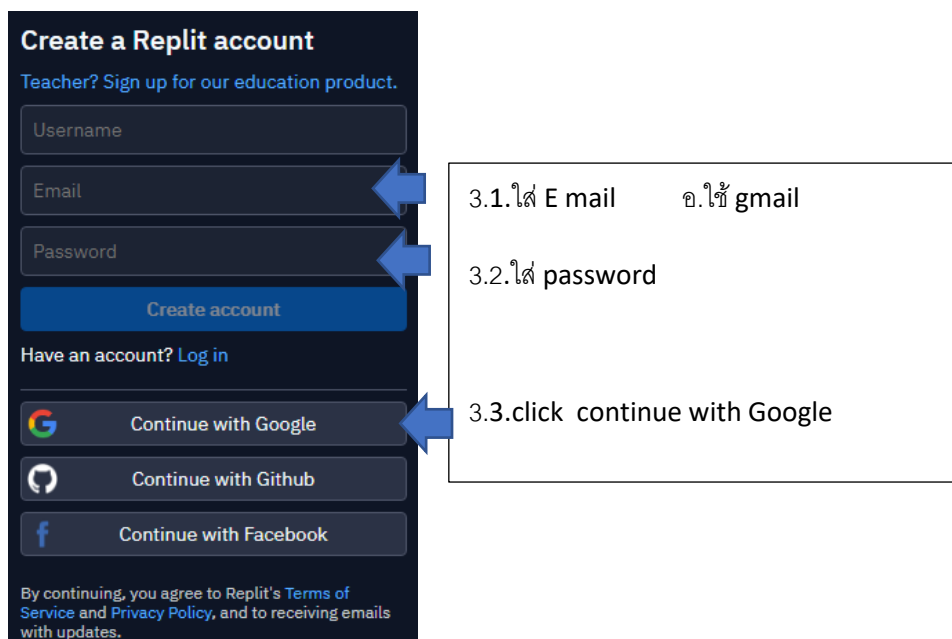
Create a Replit account

Teacher? Sign up for our education product.

Username

Email

Password

Create account

Have an account? Log in

Continue with Google

Continue with Github

Continue with Facebook

By continuing, you agree to Replit's Terms of Service and Privacy Policy, and to receiving emails with updates.

3.1.ใส่ E mail อ.ใช้ gmail

3.2.ใส่ password

3.3.click continue with Google